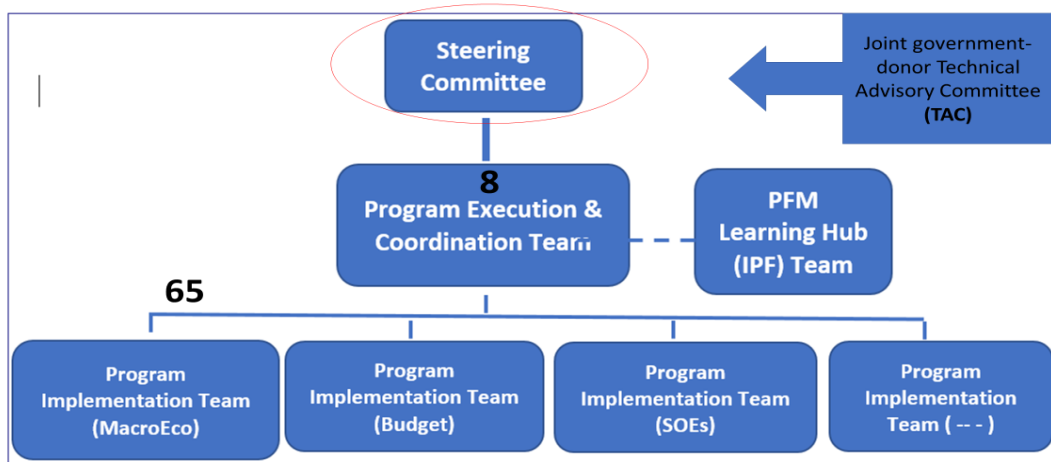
Steering Committee

Joint government-donor Technical Advisory Committee (TAC)

8

Program Execution & Coordination Team

PFM Learning Hub (IPF) Team

65

Program Implementation Team (MacroEco)

Program Implementation Team (Budget)

Program Implementation Team (SOEs)

Program Implementation Team ( -- - )